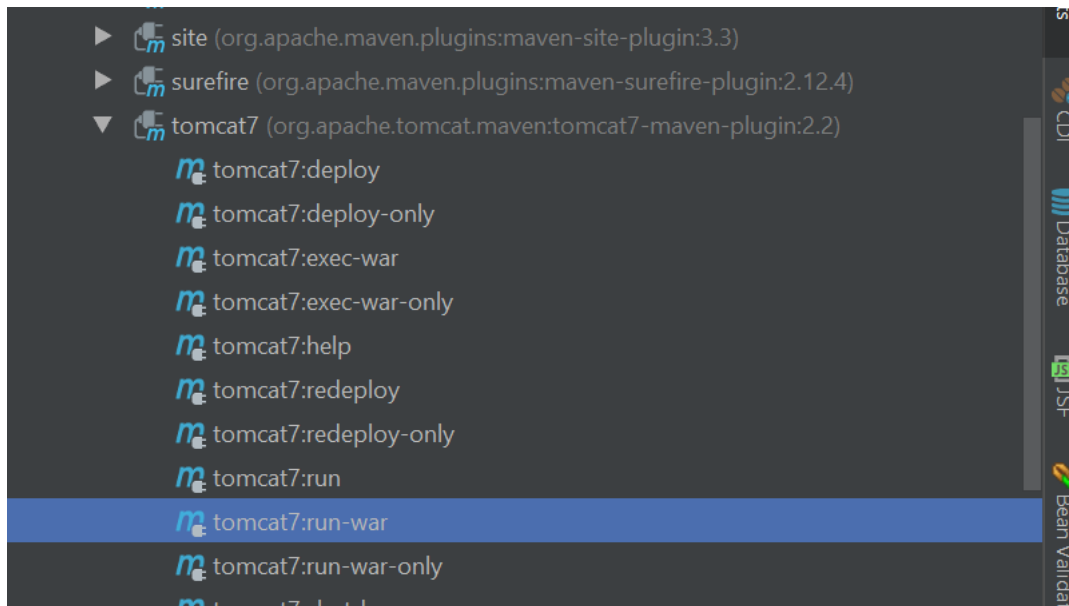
site (org.apache.maven.plugins:maven-site-plugin:3.3)
surefire (org.apache.maven.plugins:maven-surefire-plugin:2.12.4)
tomcat7 (org.apache.tomcat.maven:tomcat7-maven-plugin:2.2)
tomcat7:deploy
tomcat7:deploy-only
tomcat7:exec-war
tomcat7:exec-war-only
tomcat7:help
tomcat7:redeploy
tomcat7:redeploy-only
tomcat7:run
tomcat7:run-war
tomcat7:run-war-only
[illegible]

CDI
Database
JSF
Bean Valida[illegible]